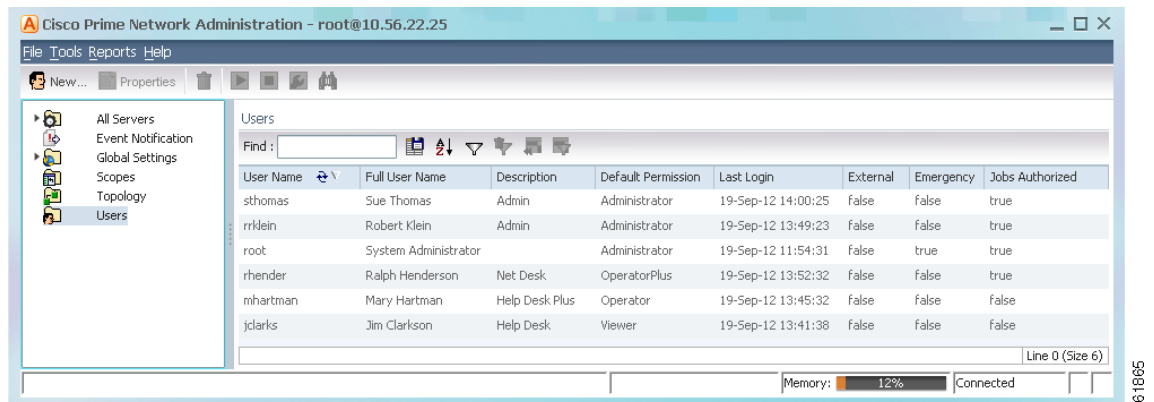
Cisco Prime Network Administration - root@10.56.22.25

File Tools Reports Help

New... Properties

All Servers
Event Notification
Global Settings
Scopes
Topology
Users

Users

Find :

| User Name | Full User Name | Description | Default Permission | Last Login | External | Emergency | Jobs Authorized |
|---|---|---|---|---|---|---|---|
| sthomas | Sue Thomas | Admin | Administrator | 19-Sep-12 14:00:25 | false | false | true |
| rrklein | Robert Klein | Admin | Administrator | 19-Sep-12 13:49:23 | false | false | true |
| root | System Administrator | | Administrator | 19-Sep-12 11:54:31 | false | true | true |
| rhender | Ralph Henderson | Net Desk | OperatorPlus | 19-Sep-12 13:52:32 | false | false | true |
| mhartman | Mary Hartman | Help Desk Plus | Operator | 19-Sep-12 13:45:32 | false | false | false |
| jclarks | Jim Clarkson | Help Desk | Viewer | 19-Sep-12 13:41:38 | false | false | false |

Line 0 (Size 6)

Memory: 12%
Connected

61865